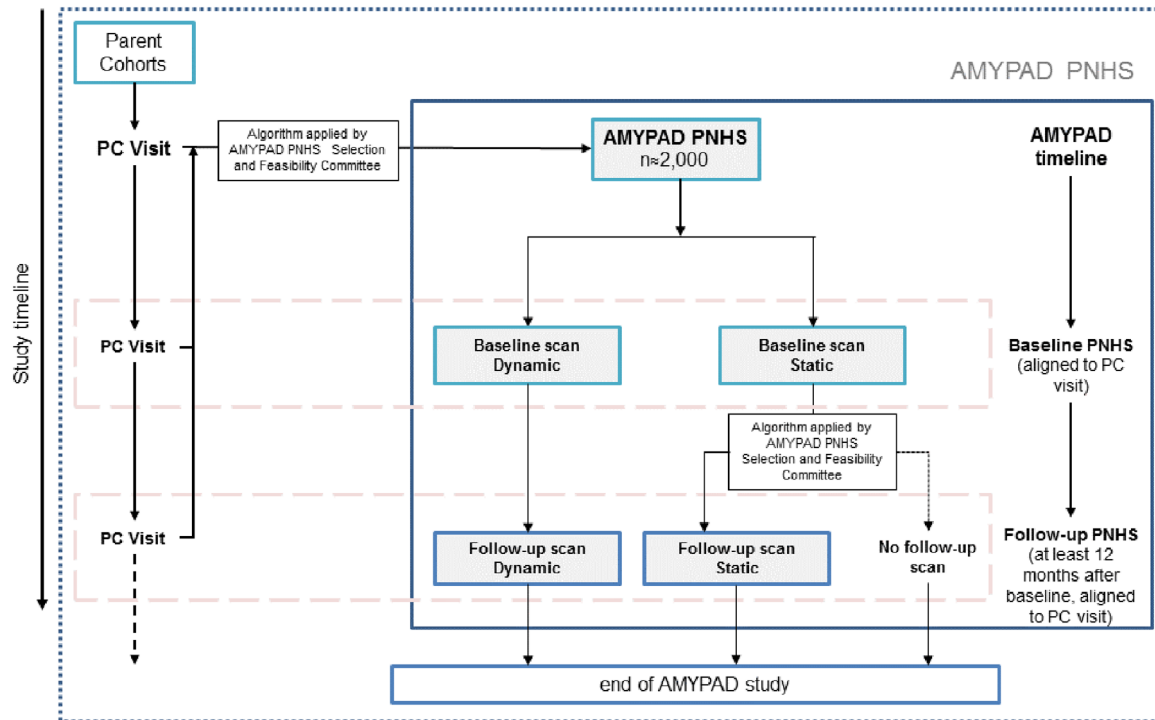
Study timeline

Parent Cohorts

AMYPAD PNHS

PC Visit

Algorithm applied by AMYPAD PNHS Selection and Feasibility Committee

AMYPAD PNHS
n≈2,000

AMYPAD timeline

PC Visit

Baseline scan Dynamic

Baseline scan Static

Baseline PNHS (aligned to PC visit)

Algorithm applied by AMYPAD PNHS Selection and Feasibility Committee

PC Visit

Follow-up scan Dynamic

Follow-up scan Static

No follow-up scan

Follow-up PNHS (at least 12 months after baseline, aligned to PC visit)

end of AMYPAD study